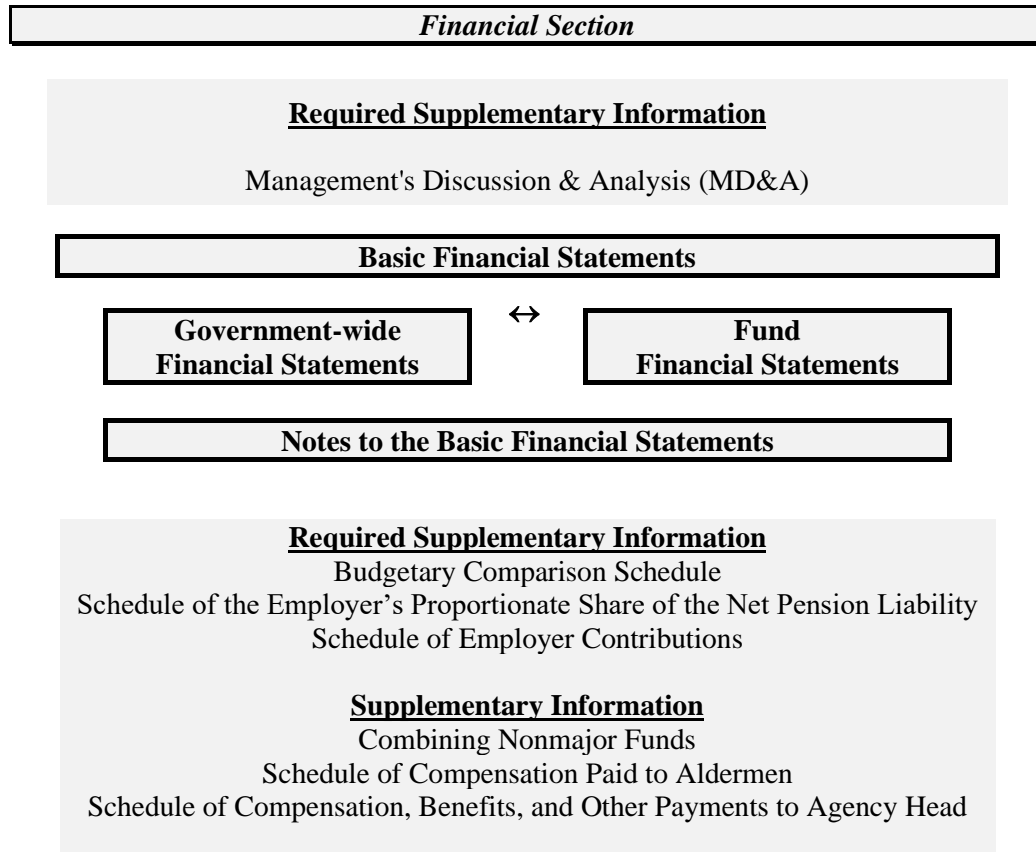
Financial Section

Required Supplementary Information

Management's Discussion & Analysis (MD&A)

Basic Financial Statements

Government-wide Financial Statements

↔

Fund Financial Statements

Notes to the Basic Financial Statements

Required Supplementary Information
Budgetary Comparison Schedule
Schedule of the Employer's Proportionate Share of the Net Pension Liability
Schedule of Employer Contributions

Supplementary Information
Combining Nonmajor Funds
Schedule of Compensation Paid to Aldermen
Schedule of Compensation, Benefits, and Other Payments to Agency Head